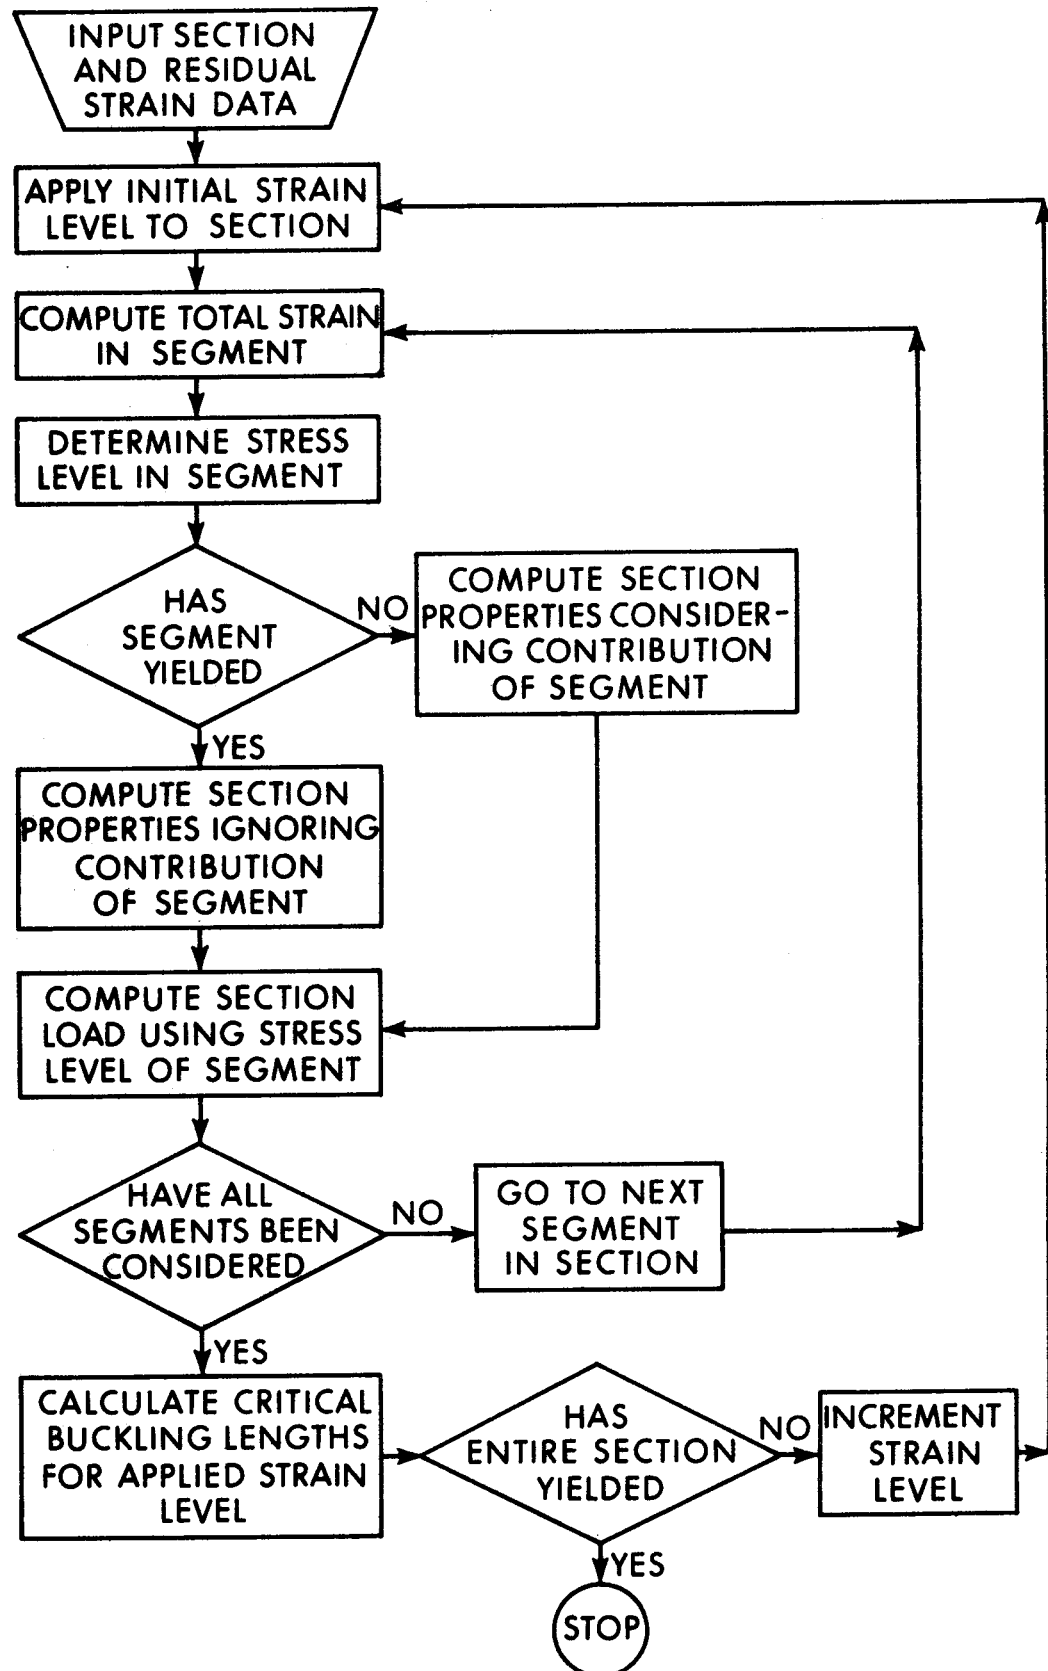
INPUT SECTION AND RESIDUAL STRAIN DATA

APPLY INITIAL STRAIN LEVEL TO SECTION

COMPUTE TOTAL STRAIN IN SEGMENT

DETERMINE STRESS LEVEL IN SEGMENT

HAS SEGMENT YIELDED

NO

COMPUTE SECTION PROPERTIES CONSIDERING CONTRIBUTION OF SEGMENT

YES

COMPUTE SECTION PROPERTIES IGNORING CONTRIBUTION OF SEGMENT

COMPUTE SECTION LOAD USING STRESS LEVEL OF SEGMENT

HAVE ALL SEGMENTS BEEN CONSIDERED

NO

GO TO NEXT SEGMENT IN SECTION

YES

CALCULATE CRITICAL BUCKLING LENGTHS FOR APPLIED STRAIN LEVEL

HAS ENTIRE SECTION YIELDED

NO

INCREMENT STRAIN LEVEL

YES

STOP